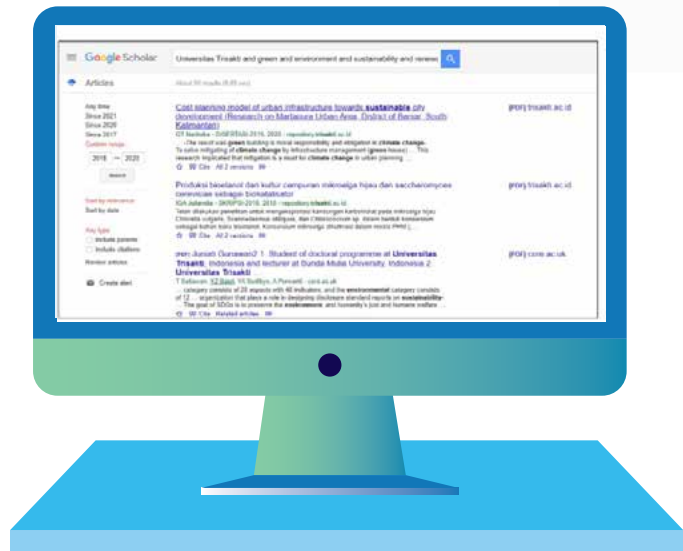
Google Scholar

Universitas Trisakti and green and environment and sustainability and renew

Articles

About 90 results (0.05 sec)

Any time
Since 2021
Since 2020
Since 2017
Custom range...
2018 — 2020
Search

Sort by relevance
Sort by date

Any type
include patents
include citations
Review articles

Create alert

Cost planning model of urban infrastructure towards sustainable city development (Research on Martapura Urban Area, District of Banjar, South Kalimantan)
DT Nurbaiha - DISERTASI-2016, 2020 - repository.trisakti.ac.id
... The result was green building is moral responsibility and mitigation in climate change. To solve mitigating of climate change by infrastructure management (green house) ... This research implicated that mitigation is a must for climate change in urban planning ...
Cite All 2 versions

[PDF] trisakti.ac.id

Produksi bioetanol dari kultur campuran mikroalga hijau dan saccharomyces cerevisiae sebagai biokatalisator
IGA Astarida - SKRIPSI-2016, 2018 - repository.trisakti.ac.id
Telah dilakukan penelitian untuk mengoptimasi kandungan karbohidrat pada mikroalga hijau Chlorella vulgaris, Scenedesmus obliquus, dan Chlorococcum sp. ... Konsumsi mikroalga ...
Cite All 2 versions

[PDF] trisakti.ac.id

[PDF] Junaidi Gunawan2 1. Student of doctoral programme at Universitas Trisakti, Indonesia and lecturer at Bunda Mulia University, Indonesia 2 Universitas Trisakti
T Setiawan, KZ Basit, YK Budhiya, A Pamardi - core.ac.uk
... category consists of 20 aspects with 46 indicators, and the environmental category consists of 12 ... organization that plays a role in designing disclosure standard reports on sustainability. The goal of SDGs is to preserve the environment, and humanity's just and humane welfare ...
Cite Related articles

[PDF] core.ac.uk